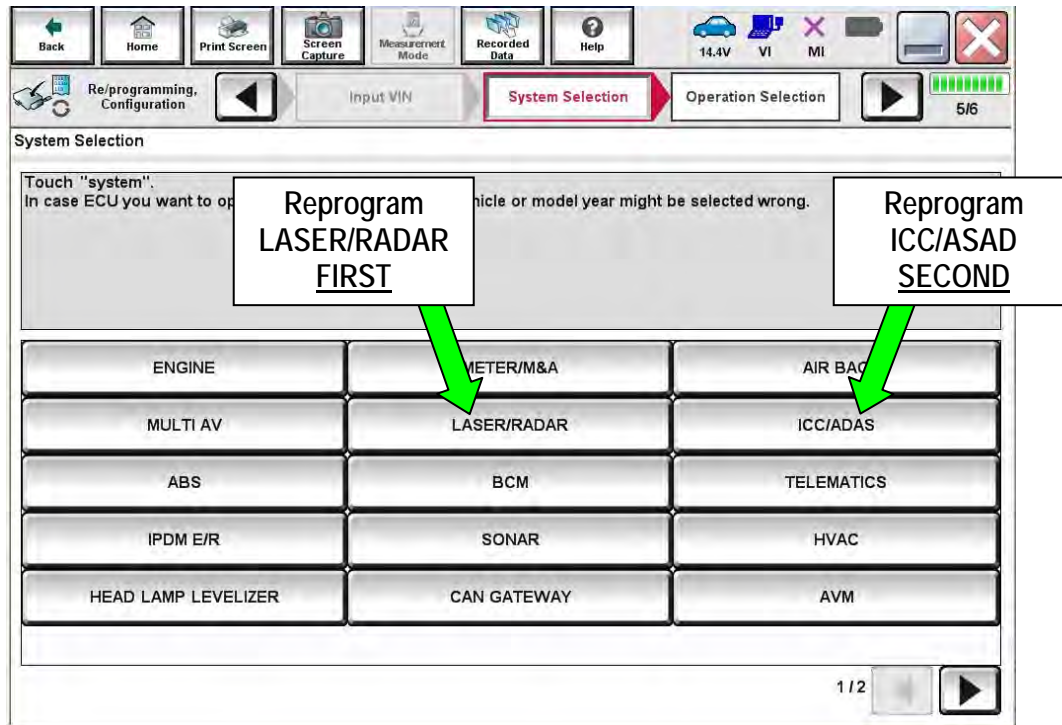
Back Home Print Screen Screen Capture Measurement Mode Recorded Data Help 14.4V VI MI

Re/programming, Configuration Input VIN System Selection Operation Selection 5/6

System Selection

Touch "system".
In case ECU you want to op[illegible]hicle or model year might be selected wrong.

Reprogram LASER/RADAR FIRST

Reprogram ICC/ASAD SECOND

| ENGINE | METER/M&A | AIR BAG |
|---|---|---|
| MULTI AV | LASER/RADAR | ICC/ADAS |
| ABS | BCM | TELEMATICS |
| IPDM E/R | SONAR | HVAC |
| HEAD LAMP LEVELIZER | CAN GATEWAY | AVM |

1/2